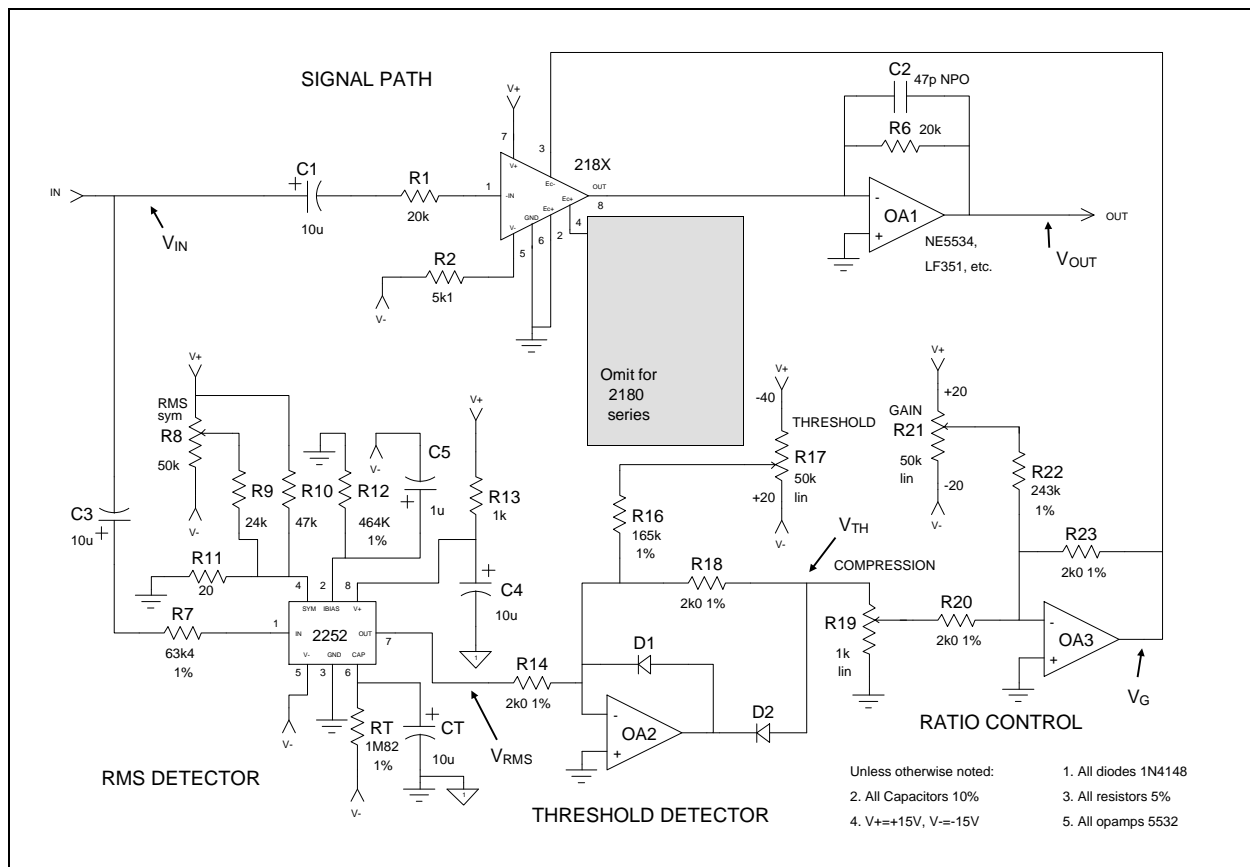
SIGNAL PATH

V+

7

3

218X

C2 47p NPO

R6 20k

IN

C1

R1

1

-IN

V+

Ec-

Ec+

OUT

8

20k

10u

$V_{IN}$

2

4

GND

V-

6

5

R2

5k1

V-

OA1

NE5534,

LF351, etc.

OUT

$V_{OUT}$

Omit for 2180 series

V+

RMS sym

R8

50k

V-

R9

24k

R10

47k

R12

464K 1%

V-

C5

1u

V+

R13

1k

C3

10u

R11

20

4

2

8

SYM

IBIAS

V+

C4

10u

R7

63k4

1%

1

IN

2252

OUT

7

V-

GND

CAP

5

3

6

V-

RT

1M82

1%

CT

10u

$V_{RMS}$

RMS DETECTOR

V+

-40

THRESHOLD

R17

50k

lin

+20

V-

R16

165k

1%

R18

2k0 1%

$V_{TH}$

COMPRESSION

D1

R14

2k0 1%

OA2

D2

THRESHOLD DETECTOR

V+

+20

GAIN

R21

50k

lin

-20

V-

R22

243k

1%

R23

2k0 1%

R19

1k

lin

R20

2k0 1%

OA3

$V_G$

RATIO CONTROL

Unless otherwise noted:

1. All diodes 1N4148

2. All Capacitors 10%

3. All resistors 5%

4. V+=+15V, V-=-15V

5. All opamps 5532